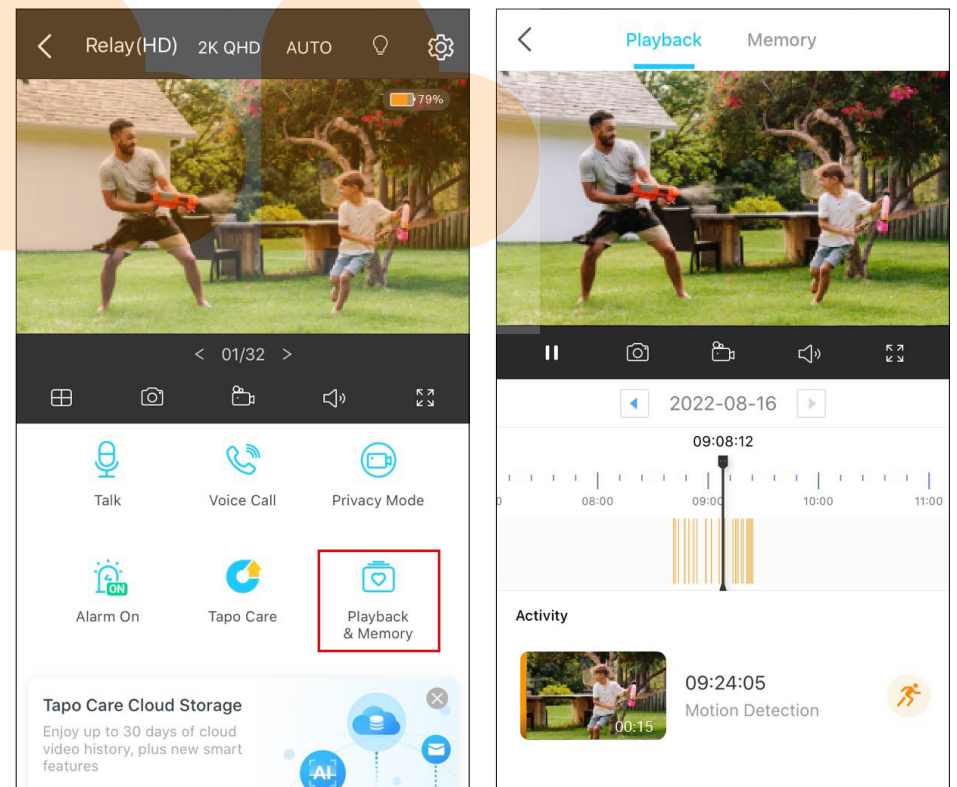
Relay(HD) 2K QHD AUTO

79%

< 01/32 >

Talk

Voice Call

Privacy Mode

ON

Alarm On

Tapo Care

Playback & Memory

Tapo Care Cloud Storage

Enjoy up to 30 days of cloud video history, plus new smart features

AI

Playback Memory

2022-08-16

09:08:12

0 08:00 09:00 10:00 11:00

Activity

00:15

09:24:05

Motion Detection